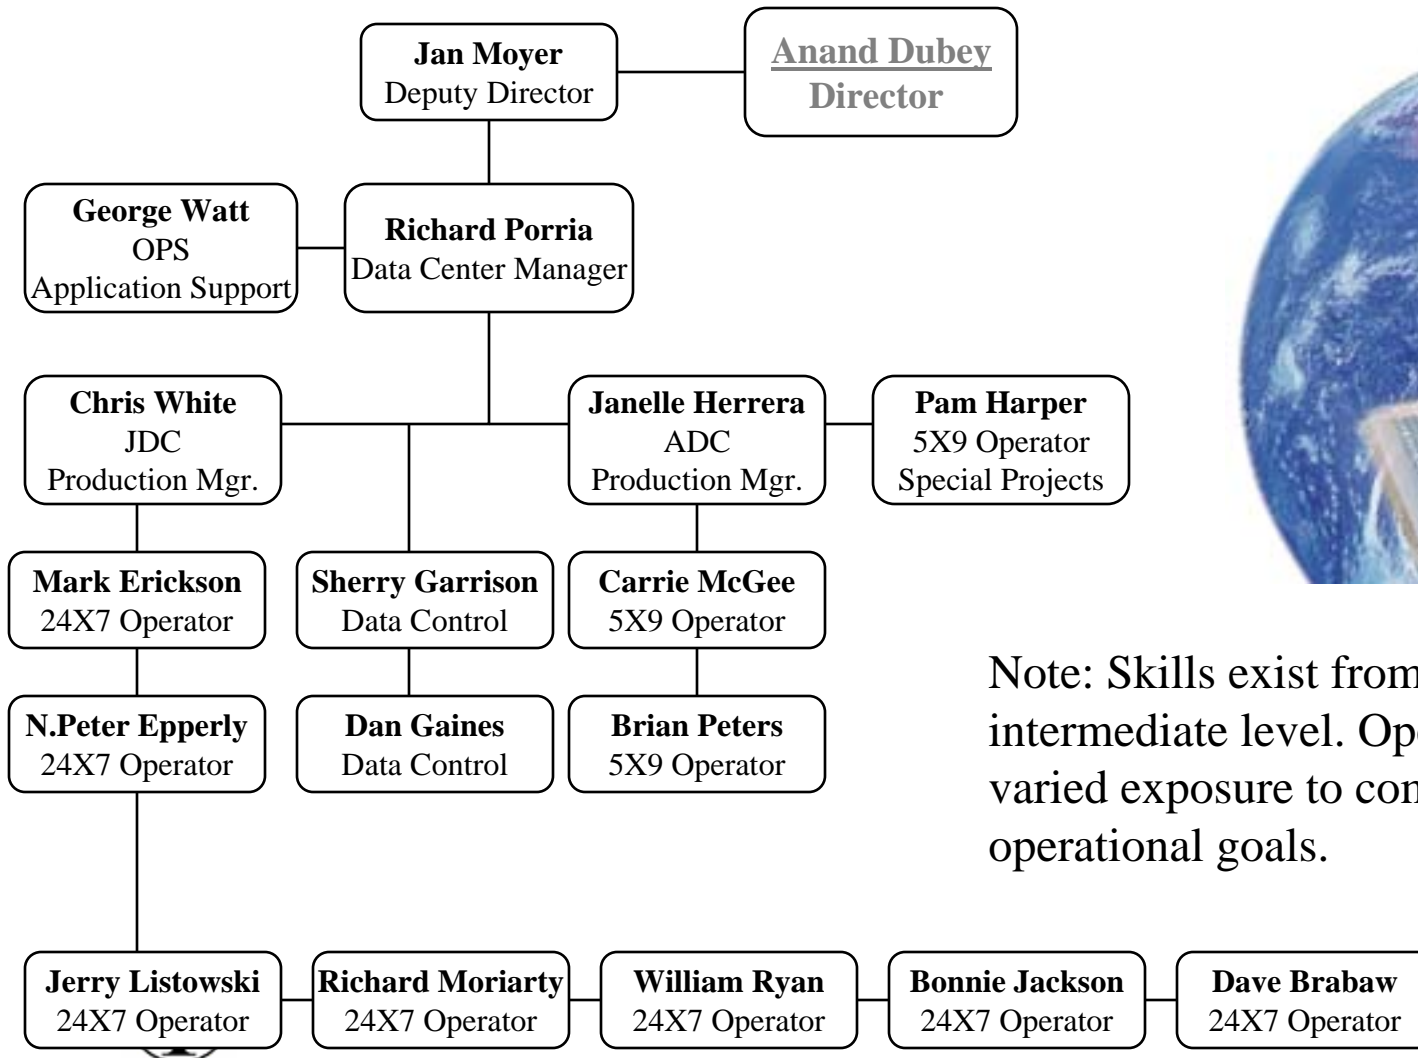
**Jan Moyer**
Deputy Director

**Anand Dubey**
**Director**

**George Watt**
OPS
Application Support

**Richard Porria**
Data Center Manager

**Chris White**
JDC
Production Mgr.

**Janelle Herrera**
ADC
Production Mgr.

**Pam Harper**
5X9 Operator
Special Projects

**Mark Erickson**
24X7 Operator

**Sherry Garrison**
Data Control

**Carrie McGee**
5X9 Operator

**N.Peter Epperly**
24X7 Operator

**Dan Gaines**
Data Control

**Brian Peters**
5X9 Operator

Note: Skills exist from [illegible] intermediate level. Op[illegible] varied exposure to co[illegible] operational goals.

**Jerry Listowski**
24X7 Operator

**Richard Moriarty**
24X7 Operator

**William Ryan**
24X7 Operator

**Bonnie Jackson**
24X7 Operator

**Dave Brabaw**
24X7 Operator